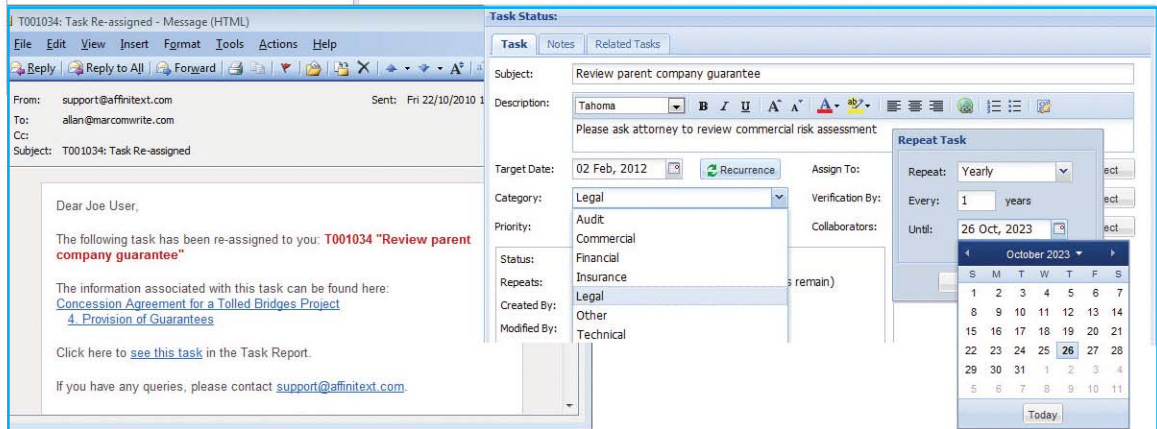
T001034: Task Re-assigned - Message (HTML)

File Edit View Insert Format Tools Actions Help

Reply Reply to All Forward

From: support@affinitext.com Sent: Fri 22/10/2010 1
To: allan@marcomwrite.com
Cc:
Subject: T001034: Task Re-assigned

Dear Joe User,

The following task has been re-assigned to you: T001034 "Review parent company guarantee"

The information associated with this task can be found here:
Concession Agreement for a Tolled Bridges Project
4. Provision of Guarantees

Click here to see this task in the Task Report.

If you have any queries, please contact support@affinitext.com.

Task Status:

Task Notes Related Tasks

Subject: Review parent company guarantee

Description: Tahoma B I U

Please ask attorney to review commercial risk assessment

Target Date: 02 Feb, 2012 Recurrence Assign To:

Category: Legal Verification By:

Priority: Collaborators:

Audit
Commercial
Financial
Insurance
Legal
Other
Technical

Status:
Repeats: s remain)
Created By:
Modified By:

Repeat Task

Repeat: Yearly
Every: 1 years
Until: 26 Oct, 2023

ect
ect
ect

October 2023

| S | M | T | W | T | F | S |
|---|---|---|---|---|---|---|
| 1 | 2 | 3 | 4 | 5 | 6 | 7 |
| 8 | 9 | 10 | 11 | 12 | 13 | 14 |
| 15 | 16 | 17 | 18 | 19 | 20 | 21 |
| 22 | 23 | 24 | 25 | 26 | 27 | 28 |
| 29 | 30 | 31 | 1 | 2 | 3 | 4 |
| 5 | 6 | 7 | 8 | 9 | 10 | 11 |

Today